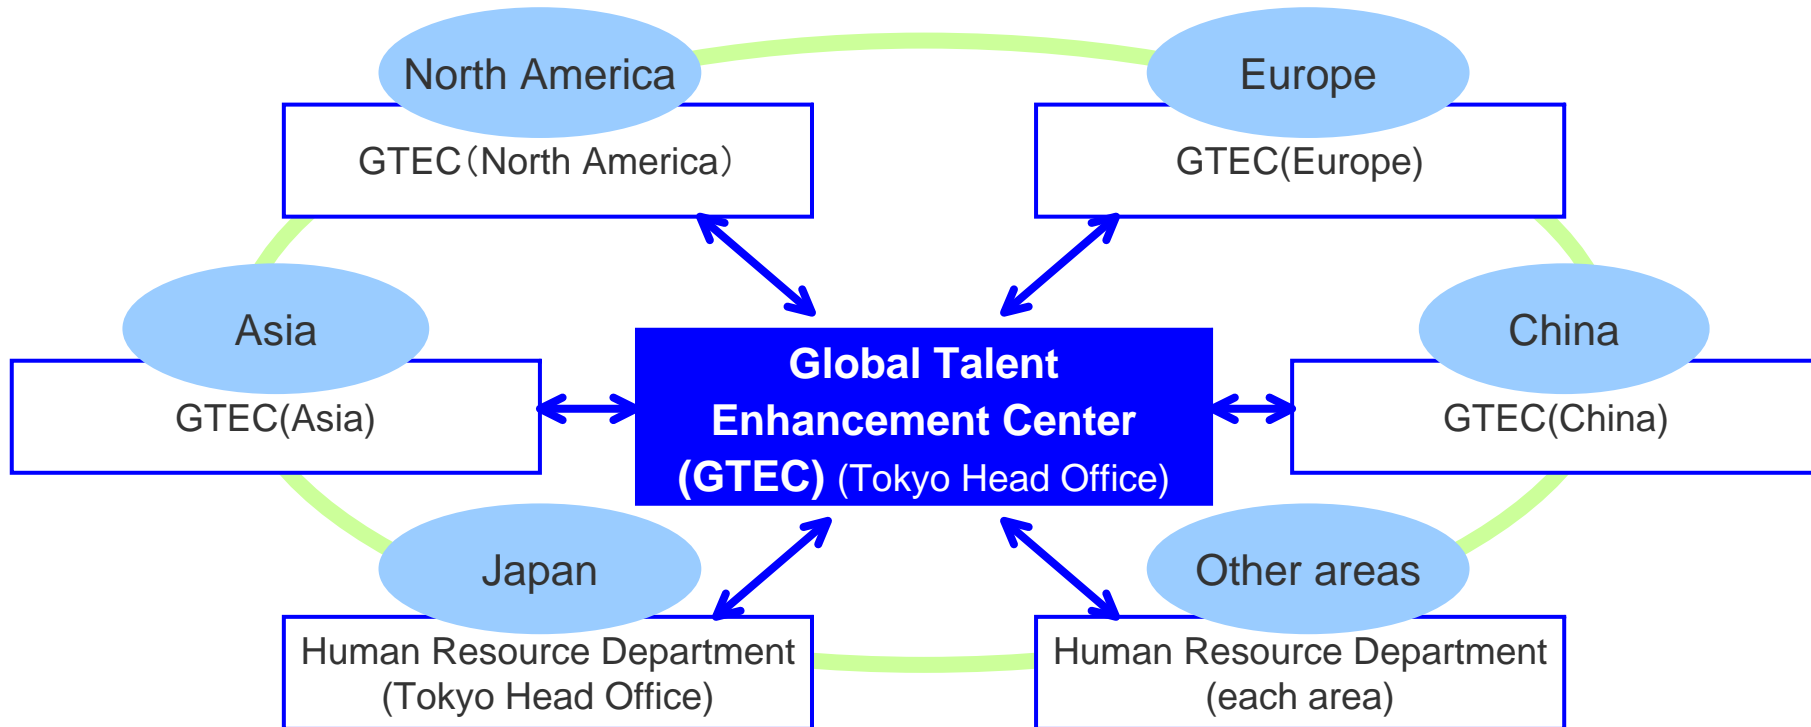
North America

GTEC（North America）

Europe

GTEC(Europe)

Asia

GTEC(Asia)

Global Talent Enhancement Center (GTEC) (Tokyo Head Office)

China

GTEC(China)

Japan

Human Resource Department (Tokyo Head Office)

Other areas

Human Resource Department (each area)